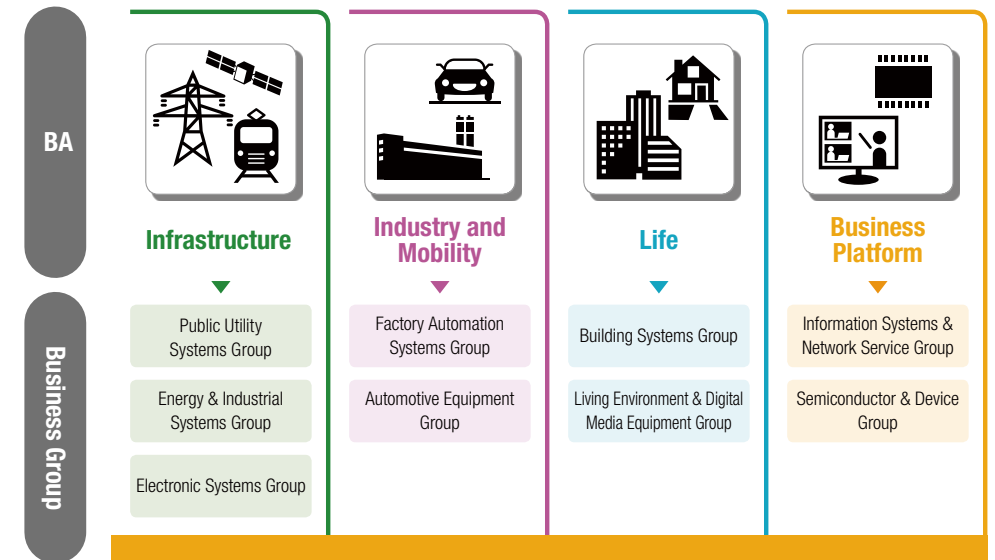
BA

Business Group

Infrastructure

Public Utility Systems Group

Energy & Industrial Systems Group

Electronic Systems Group

Industry and Mobility

Factory Automation Systems Group

Automotive Equipment Group

Life

Building Systems Group

Living Environment & Digital Media Equipment Group

Business Platform

Information Systems & Network Service Group

Semiconductor & Device Group